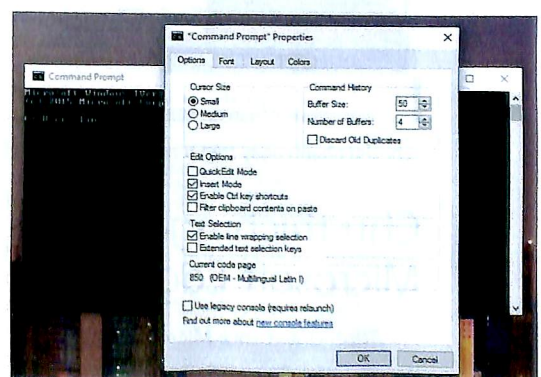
Command Prompt

"Command Prompt" Properties

Options Font Layout Colors

Cursor Size
Small
Medium
Large

Command History
Buffer Size: 50
Number of Buffers: 4
Discard Old Duplicates

Edit Options
QuickEdit Mode
Insert Mode
Enable Ctrl key shortcuts
Filter clipboard contents on paste

Text Selection
Enable line wrapping selection
Extended text selection keys

Current code page
850 (OEM - Multilingual Latin I)

Use legacy console (requires relaunch)
Find out more about new console features

OK Cancel